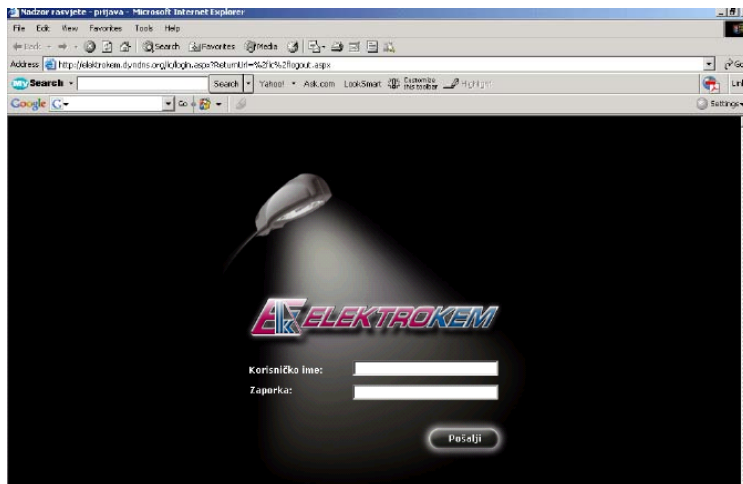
Nadzor rasvjete - prijava - Microsoft Internet Explorer

File Edit View Favorites Tools Help

Back Search Favorites Media

Address http://elektrokem.dyndns.org/lc/login.aspx?ReturnUrl=%2flc%2flogout.aspx

Go

My Search Search Yahoo! Ask.com LookSmart Customize this toolbar Highlight

Google G- Go Settings

Links

EK ELEKTROKEM

Korisničko ime:

Zaporka:

Pošalji